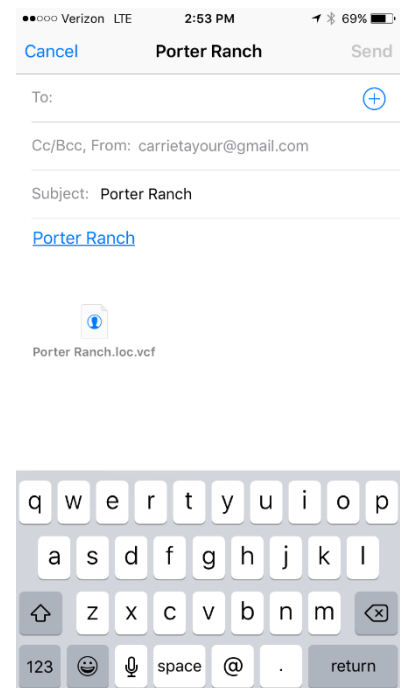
●●○○○ Verizon LTE 2:53 PM 69%

Cancel Porter Ranch Send

To:

Cc/Bcc, From: carrietayour@gmail.com

Subject: Porter Ranch

Porter Ranch

Porter Ranch.loc.vcf

q w e r t y u i o p
a s d f g h j k l
z x c v b n m
123 space @ . return